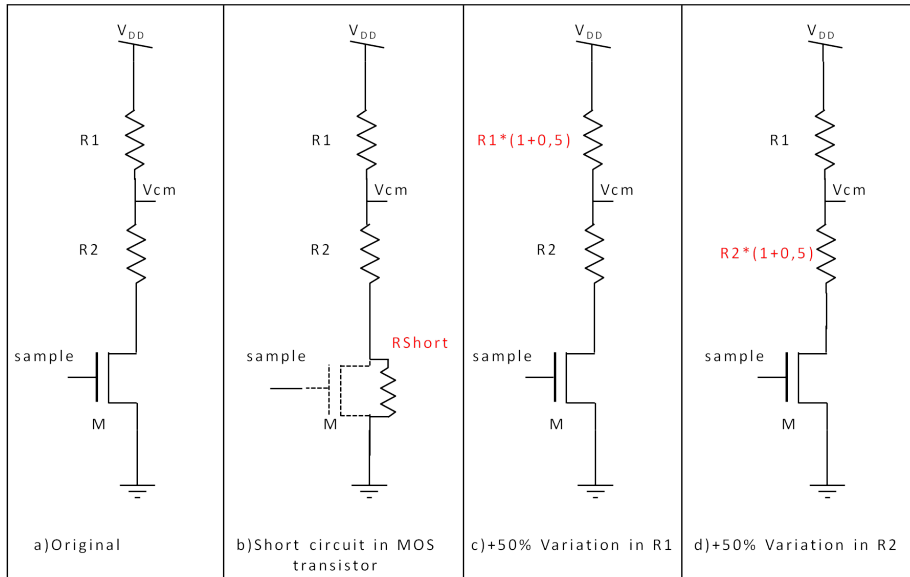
$V_{DD}$

R1

Vcm

R2

sample

M

a)Original

$V_{DD}$

R1

Vcm

R2

RShort

sample

M

b)Short circuit in MOS transistor

$V_{DD}$

R1*(1+0,5)

Vcm

R2

sample

M

c)+50% Variation in R1

$V_{DD}$

R1

Vcm

R2*(1+0,5)

sample

M

d)+50% Variation in R2